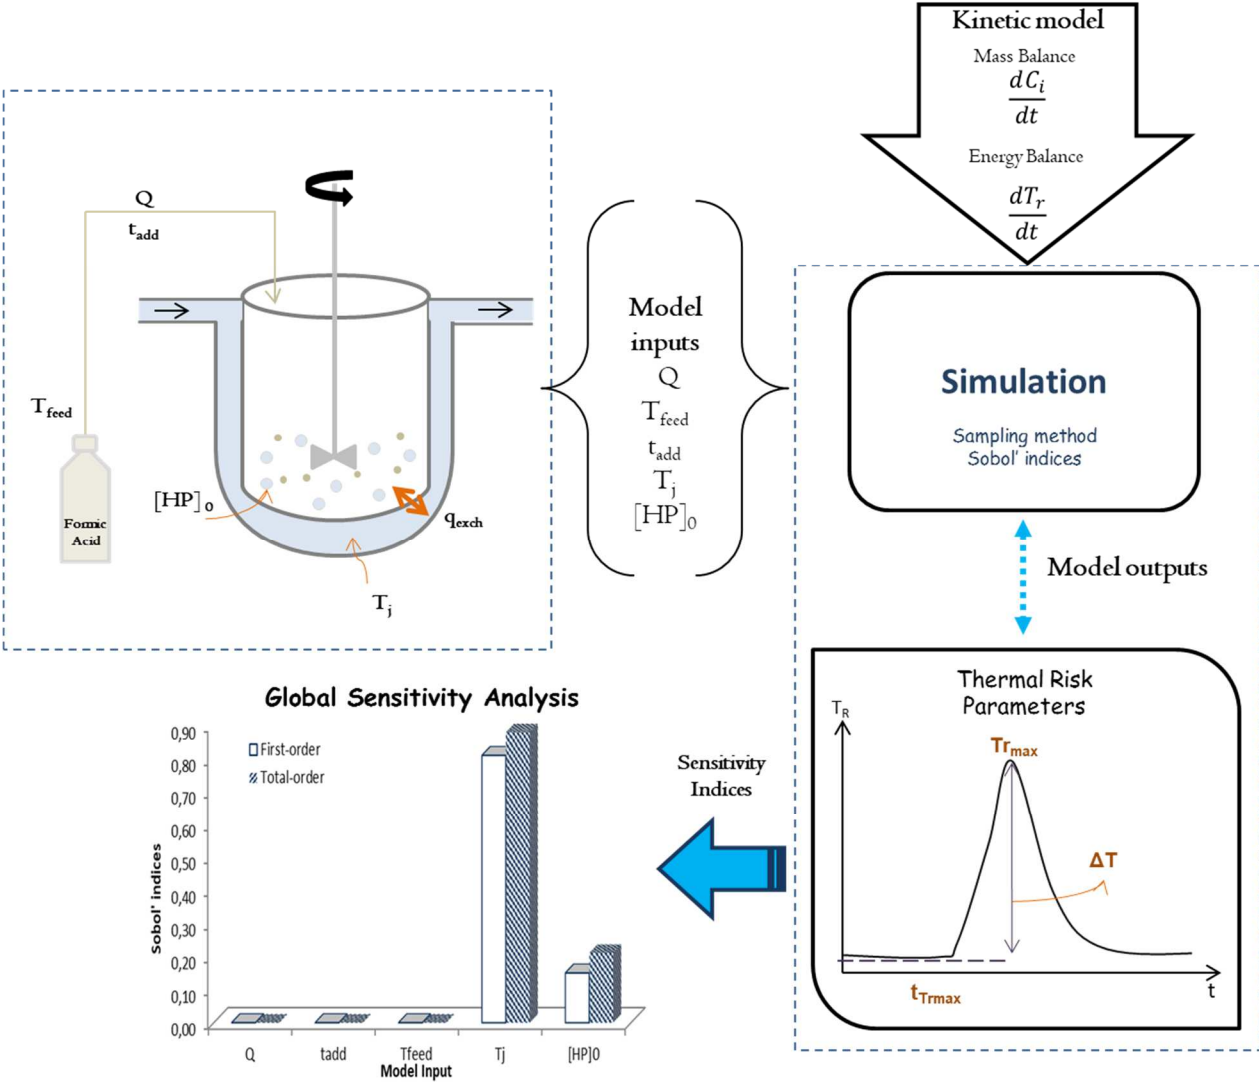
Kinetic model

Mass Balance

$\frac{dC_i}{dt}$

Energy Balance

$\frac{dT_r}{dt}$

Q

$t_{add}$

$T_{feed}$

Formic Acid

$[HP]_0$

$q_{exch}$

$T_j$

Model inputs

Q

$T_{feed}$

$t_{add}$

$T_j$

$[HP]_0$

Simulation

Sampling method
Sobol' indices

Model outputs

Thermal Risk Parameters

$T_R$

$Tr_{max}$

$\Delta T$

$t_{Trmax}$

t

Sensitivity Indices

Global Sensitivity Analysis

First-order

Total-order

Sobol' indices

0,90
0,80
0,70
0,60
0,50
0,40
0,30
0,20
0,10
0,00

Q
tadd
Tfeed
Tj
[HP]0

Model Input